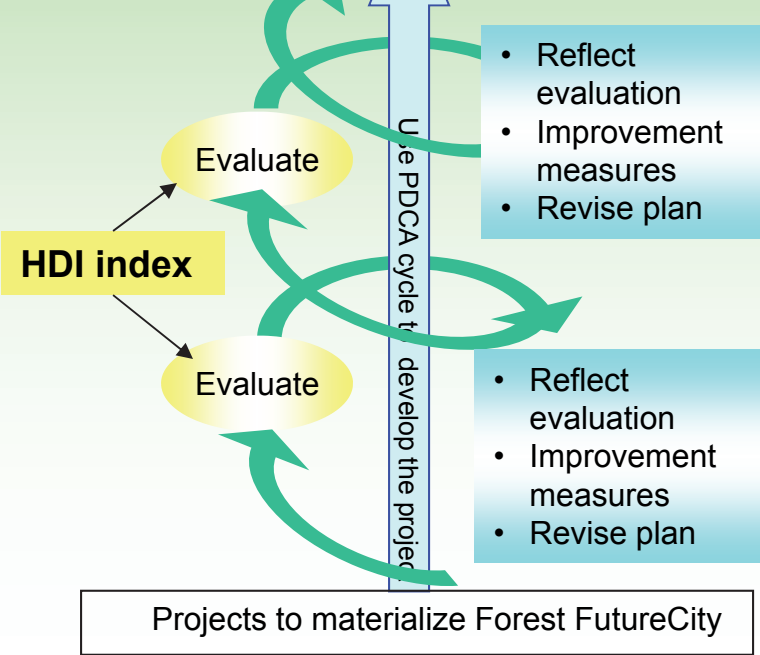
- Reflect evaluation
- Improvement measures
- Revise plan

Evaluate

HDI index

Use PDCA cycle t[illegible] develop the projec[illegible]

Evaluate

- Reflect evaluation
- Improvement measures
- Revise plan

Projects to materialize Forest FutureCity